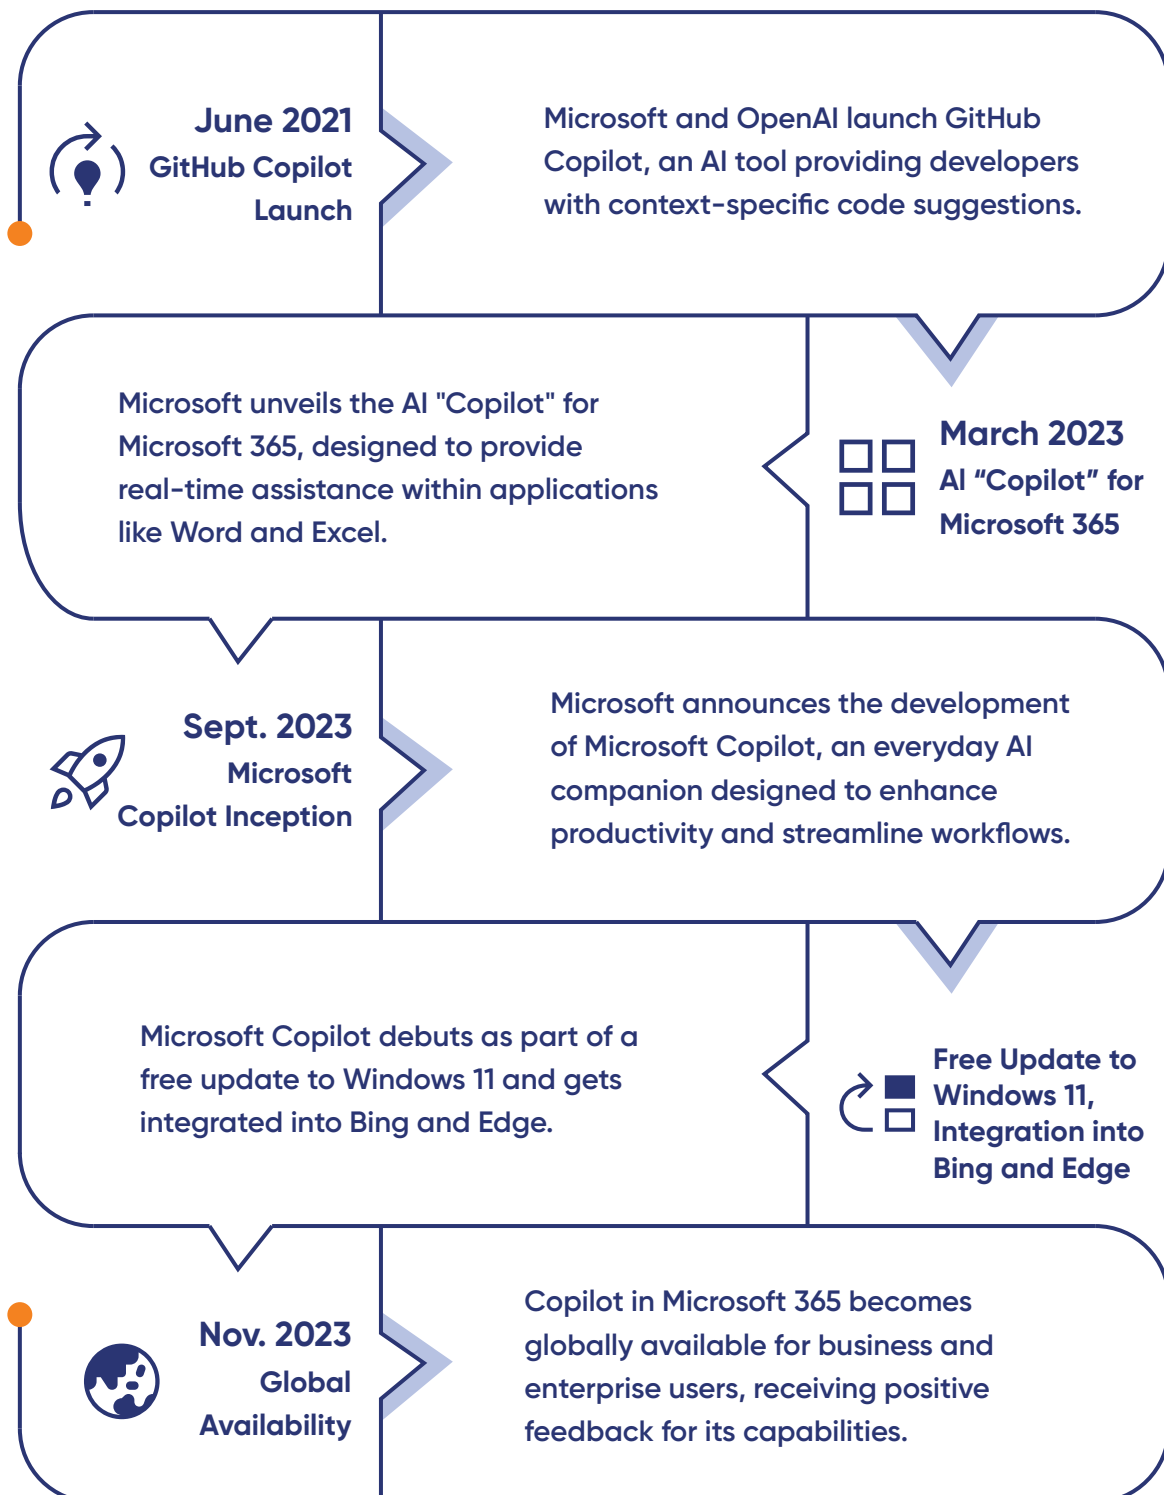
June 2021
GitHub Copilot Launch

Microsoft and OpenAI launch GitHub Copilot, an AI tool providing developers with context-specific code suggestions.

Microsoft unveils the AI "Copilot" for Microsoft 365, designed to provide real-time assistance within applications like Word and Excel.

March 2023
AI “Copilot” for Microsoft 365

Sept. 2023
Microsoft Copilot Inception

Microsoft announces the development of Microsoft Copilot, an everyday AI companion designed to enhance productivity and streamline workflows.

Microsoft Copilot debuts as part of a free update to Windows 11 and gets integrated into Bing and Edge.

Free Update to Windows 11, Integration into Bing and Edge

Nov. 2023
Global Availability

Copilot in Microsoft 365 becomes globally available for business and enterprise users, receiving positive feedback for its capabilities.